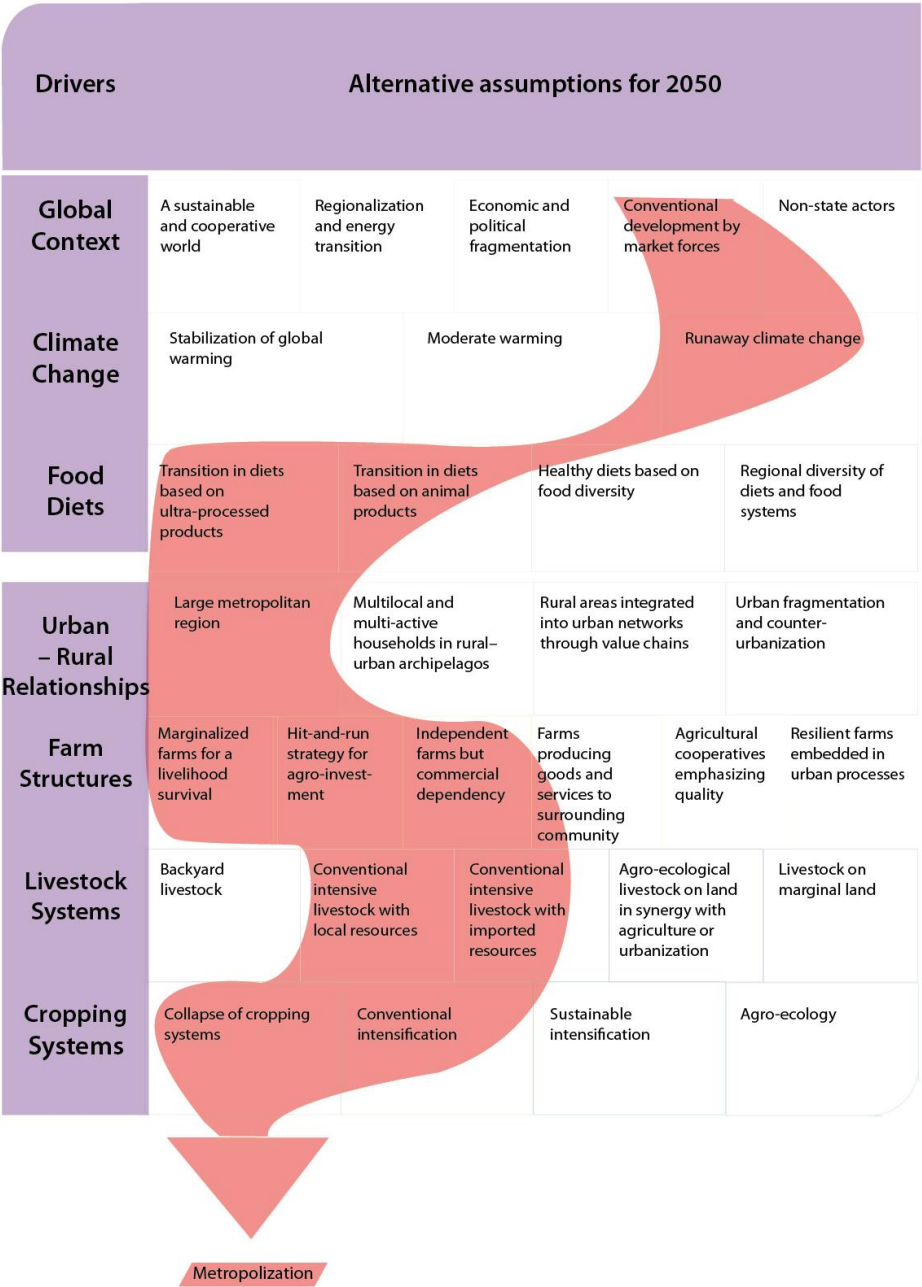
| Drivers | Alternative assumptions for 2050 | | | | | |
|---|---|---|---|---|---|---|
| Global Context | A sustainable and cooperative world | Regionalization and energy transition | Economic and political fragmentation | Conventional development by market forces | Non-state actors | |
| Climate Change | Stabilization of global warming | Moderate warming | Runaway climate change | | | |
| Food Diets | Transition in diets based on ultra-processed products | Transition in diets based on animal products | Healthy diets based on food diversity | Regional diversity of diets and food systems | | |
| Urban – Rural Relationships | Large metropolitan region | Multilocal and multi-active households in rural–urban archipelagos | Rural areas integrated into urban networks through value chains | Urban fragmentation and counter-urbanization | | |
| Farm Structures | Marginalized farms for a livelihood survival | Hit-and-run strategy for agro-investment | Independent farms but commercial dependency | Farms producing goods and services to surrounding community | Agricultural cooperatives emphasizing quality | Resilient farms embedded in urban processes |
| Livestock Systems | Backyard livestock | Conventional intensive livestock with local resources | Conventional intensive livestock with imported resources | Agro-ecological livestock on land in synergy with agriculture or urbanization | Livestock on marginal land | |
| Cropping Systems | Collapse of cropping systems | Conventional intensification | Sustainable intensification | Agro-ecology | | |

Metropolization